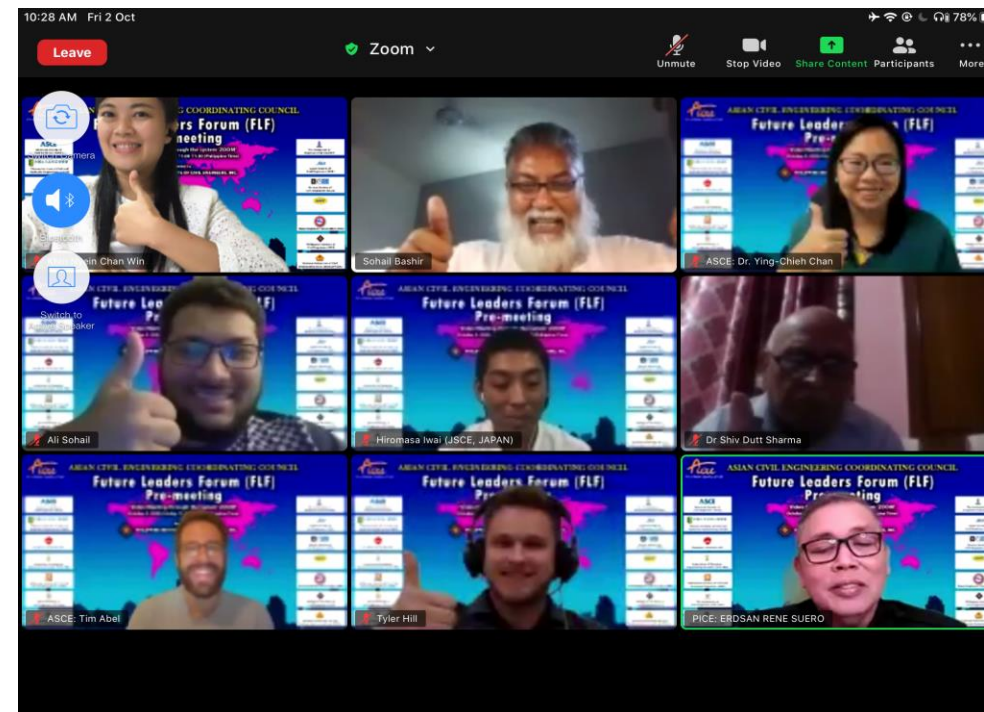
10:28 AM Fri 2 Oct

78%

Leave

Zoom

Unmute

Stop Video

Share Content

Participants

More

Switch Camera

Speaker

Switch to Active Speaker

ASIAN CIVIL ENGINEERING COORDINATING COUNCIL

Future Leaders Forum (FLF)

Pre-meeting

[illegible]ein Chan Win

Sohail Bashir

ASCE: Dr. Ying-Chieh Chan

Ali Sohail

Hiromasa Iwai (JSCE, JAPAN)

Dr Shiv Dutt Sharma

ASCE: Tim Abel

Tyler Hill

PICE: ERDSAN RENE SUERO